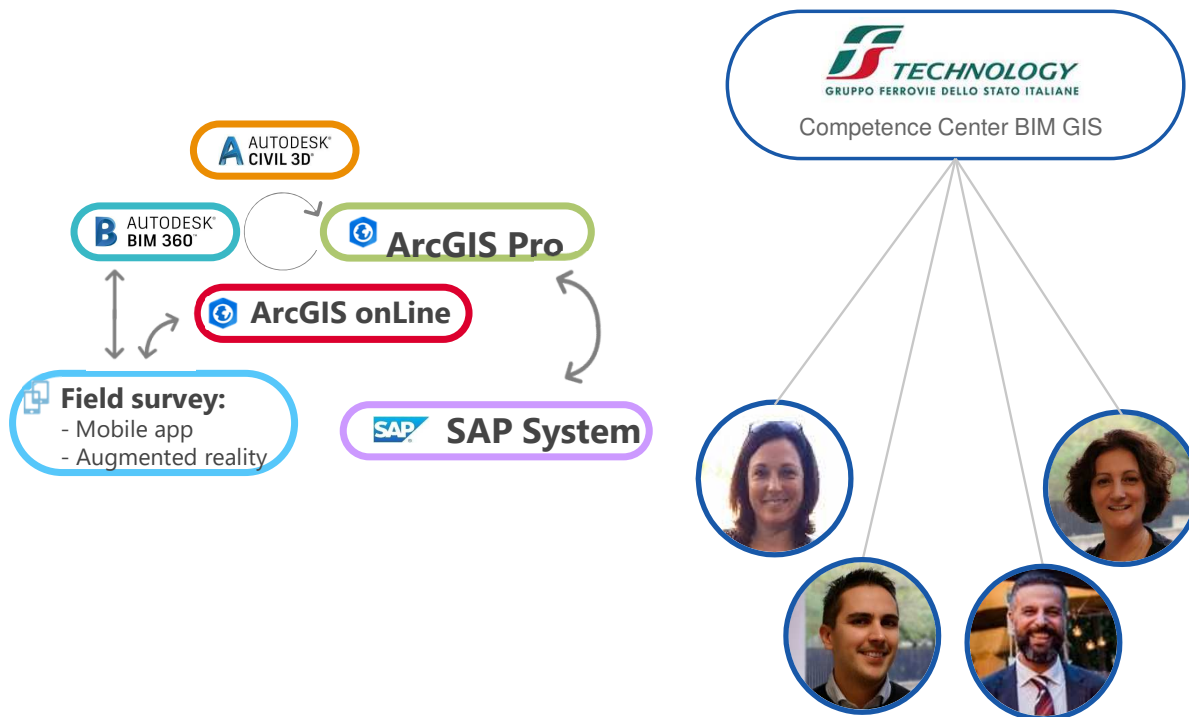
AUTODESK®
CIVIL 3D®

AUTODESK®
BIM 360®

ArcGIS Pro

ArcGIS onLine

Field survey:
- Mobile app
- Augmented reality

SAP

SAP System

FS TECHNOLOGY
GRUPPO FERROVIE DELLO STATO ITALIANE
Competence Center BIM GIS